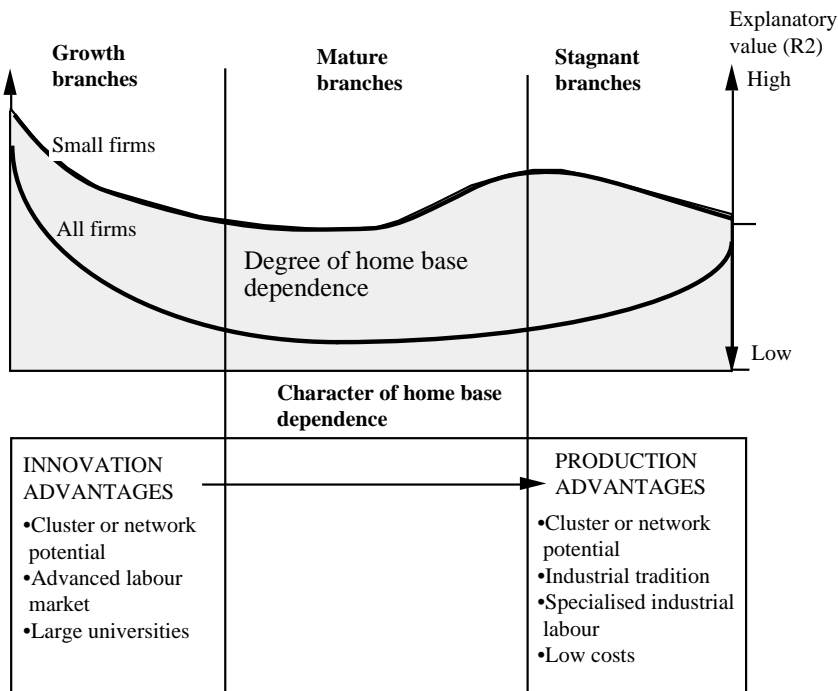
Growth branches

Mature branches

Stagnant branches

Explanatory value (R2)

High

Small firms

All firms

Degree of home base dependence

Low

Character of home base dependence

INNOVATION ADVANTAGES

•Cluster or network potential
•Advanced labour market
•Large universities

PRODUCTION ADVANTAGES

•Cluster or network potential
•Industrial tradition
•Specialised industrial labour
•Low costs